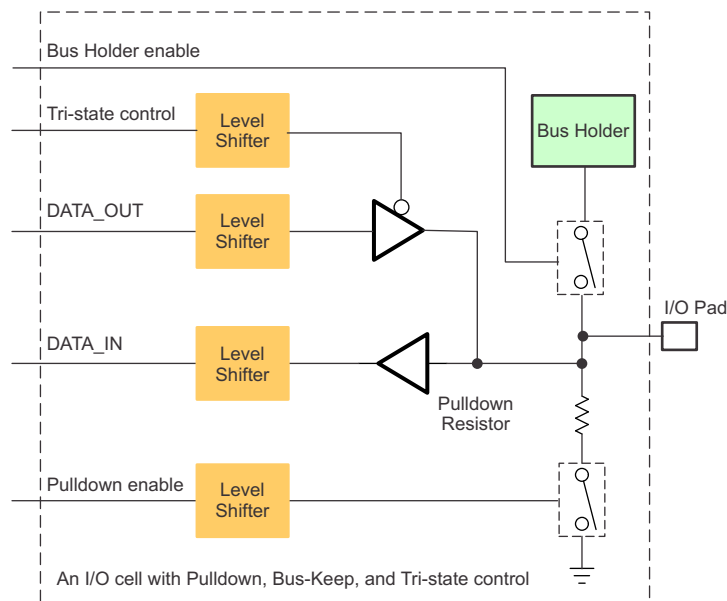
Bus Holder enable

Tri-state control

Level Shifter

Bus Holder

DATA_OUT

Level Shifter

I/O Pad

DATA_IN

Level Shifter

Pulldown Resistor

Pulldown enable

Level Shifter

An I/O cell with Pulldown, Bus-Keep, and Tri-state control